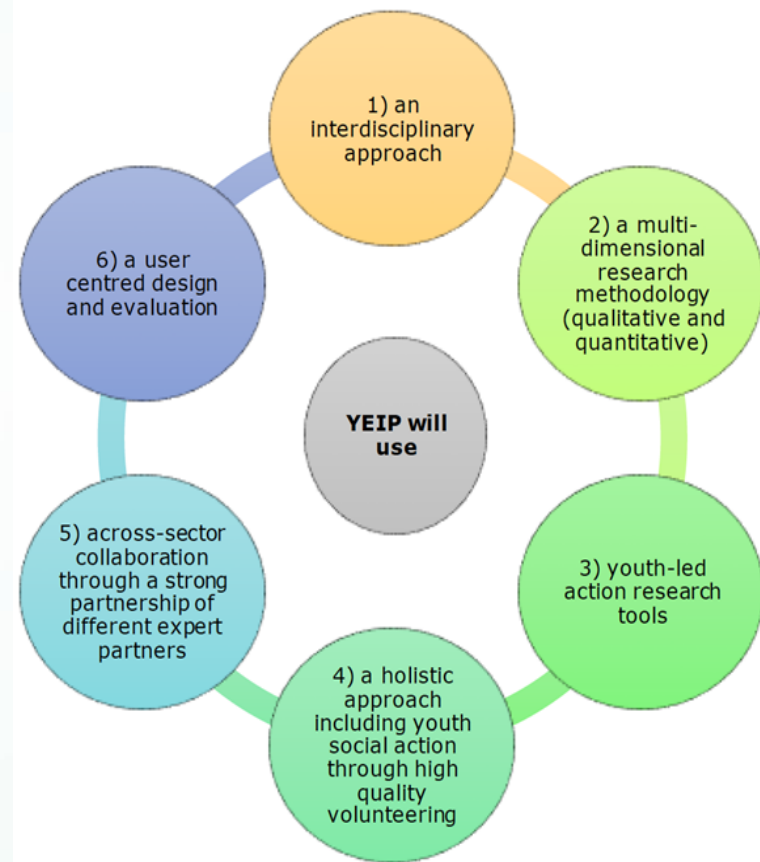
YEIP will use

1) an interdisciplinary approach

2) a multi-dimensional research methodology (qualitative and quantitative)

3) youth-led action research tools

4) a holistic approach including youth social action through high quality volunteering

5) across-sector collaboration through a strong partnership of different expert partners

6) a user centred design and evaluation